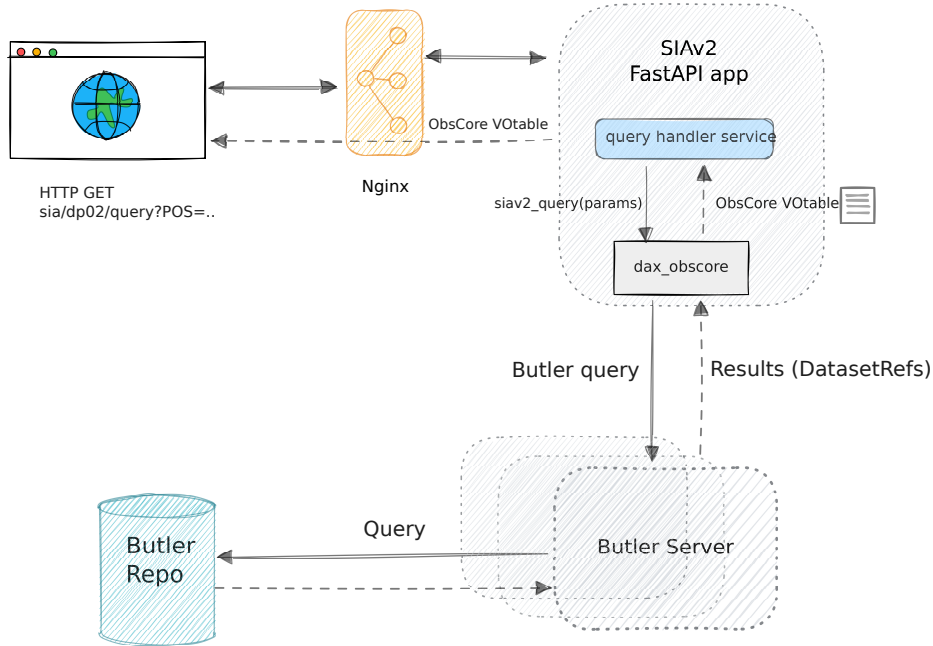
SIAv2
FastAPI app

ObsCore VOtable

query handler service

HTTP GET
sia/dp02/query?POS=..

Nginx

siav2_query(params)

ObsCore VOtable

dax_obscore

Butler query

Results (DatasetRefs)

Query

Butler
Repo

Butler Server